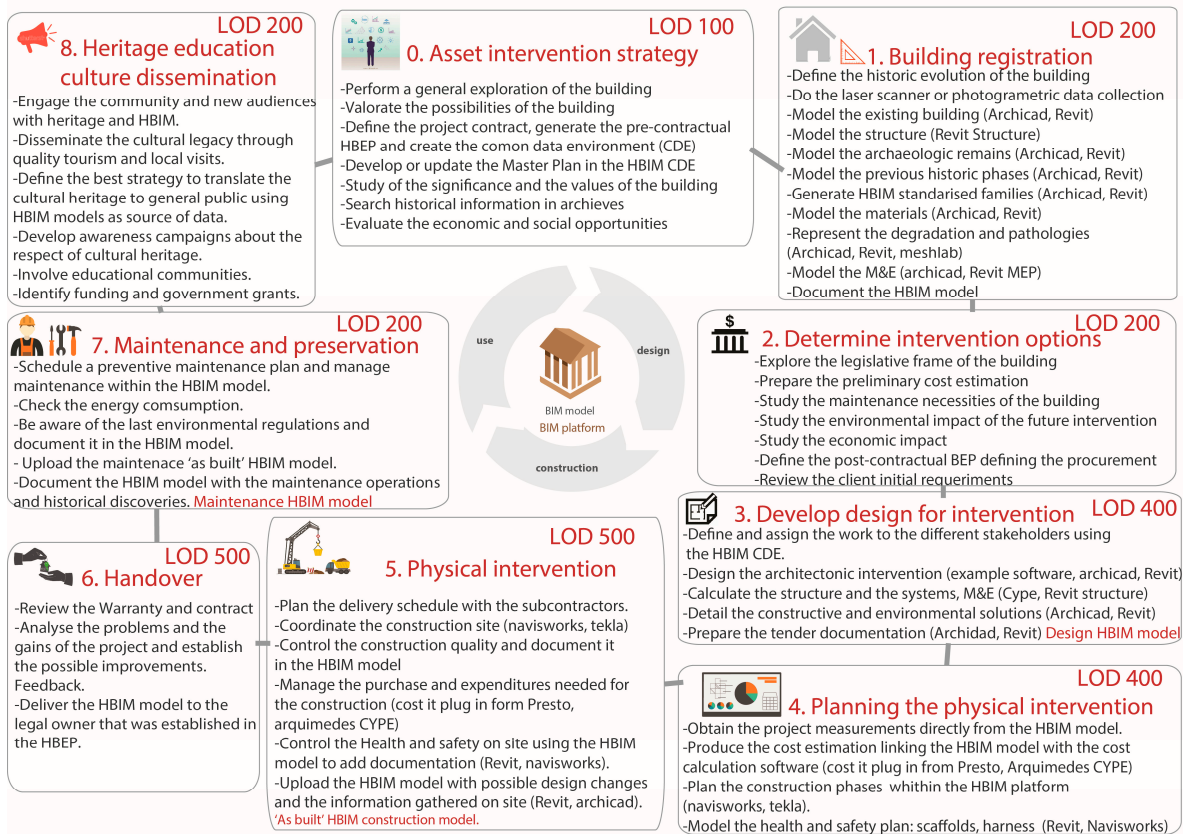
LOD 200
8. Heritage education culture dissemination
-Engage the community and new audiences with heritage and HBIM.
-Disseminate the cultural legacy through quality tourism and local visits.
-Define the best strategy to translate the cultural heritage to general public using HBIM models as source of data.
-Develop awareness campaigns about the respect of cultural heritage.
-Involve educational communities.
-Identify funding and government grants.

LOD 100
0. Asset intervention strategy
-Perform a general exploration of the building
-Valorate the possibilities of the building
-Define the project contract, generate the pre-contractual HBEP and create the comon data environment (CDE)
-Develop or update the Master Plan in the HBIM CDE
-Study of the significance and the values of the building
-Search historical information in archieves
-Evaluate the economic and social opportunities

LOD 200
1. Building registration
-Define the historic evolution of the building
-Do the laser scanner or photogrametric data collection
-Model the existing building (Archicad, Revit)
-Model the structure (Revit Structure)
-Model the archaeologic remains (Archicad, Revit)
-Model the previous historic phases (Archicad, Revit)
-Generate HBIM standarised families (Archicad, Revit)
-Model the materials (Archicad, Revit)
-Represent the degradation and pathologies (Archicad, Revit, meshlab)
-Model the M&E (archicad, Revit MEP)
-Document the HBIM model

LOD 200
7. Maintenance and preservation
-Schedule a preventive maintenance plan and manage maintenance within the HBIM model.
-Check the energy comsumption.
-Be aware of the last environmental regulations and document it in the HBIM model.
- Upload the maintenace 'as built' HBIM model.
-Document the HBIM model with the maintenance operations and historical discoveries. Maintenance HBIM model

use
design
construction
BIM model
BIM platform

$
LOD 200
2. Determine intervention options
-Explore the legislative frame of the building
-Prepare the preliminary cost estimation
-Study the maintenance necessities of the building
-Study the environmental impact of the future intervention
-Study the economic impact
-Define the post-contractual BEP defining the procurement
-Review the client initial requeriments

LOD 500
6. Handover
-Review the Warranty and contract
-Analyse the problems and the gains of the project and establish the possible improvements. Feedback.
-Deliver the HBIM model to the legal owner that was established in the HBEP.

LOD 500
5. Physical intervention
-Plan the delivery schedule with the subcontractors.
-Coordinate the construction site (navisworks, tekla)
-Control the construction quality and document it in the HBIM model
-Manage the purchase and expenditures needed for the construction (cost it plug in form Presto, arquimedes CYPE)
-Control the Health and safety on site using the HBIM model to add documentation (Revit, navisworks).
-Upload the HBIM model with possible design changes and the information gathered on site (Revit, archicad).
'As built' HBIM construction model.

LOD 400
3. Develop design for intervention
-Define and assign the work to the different stakeholders using the HBIM CDE.
-Design the architectonic intervention (example software, archicad, Revit)
-Calculate the structure and the systems, M&E (Cype, Revit structure)
-Detail the constructive and environmental solutions (Archicad, Revit)
-Prepare the tender documentation (Archidad, Revit) Design HBIM model

LOD 400
4. Planning the physical intervention
-Obtain the project measurements directly from the HBIM model.
-Produce the cost estimation linking the HBIM model with the cost calculation software (cost it plug in from Presto, Arquimedes CYPE)
-Plan the construction phases within the HBIM platform (navisworks, tekla).
-Model the health and safety plan: scaffolds, harness (Revit, Navisworks)